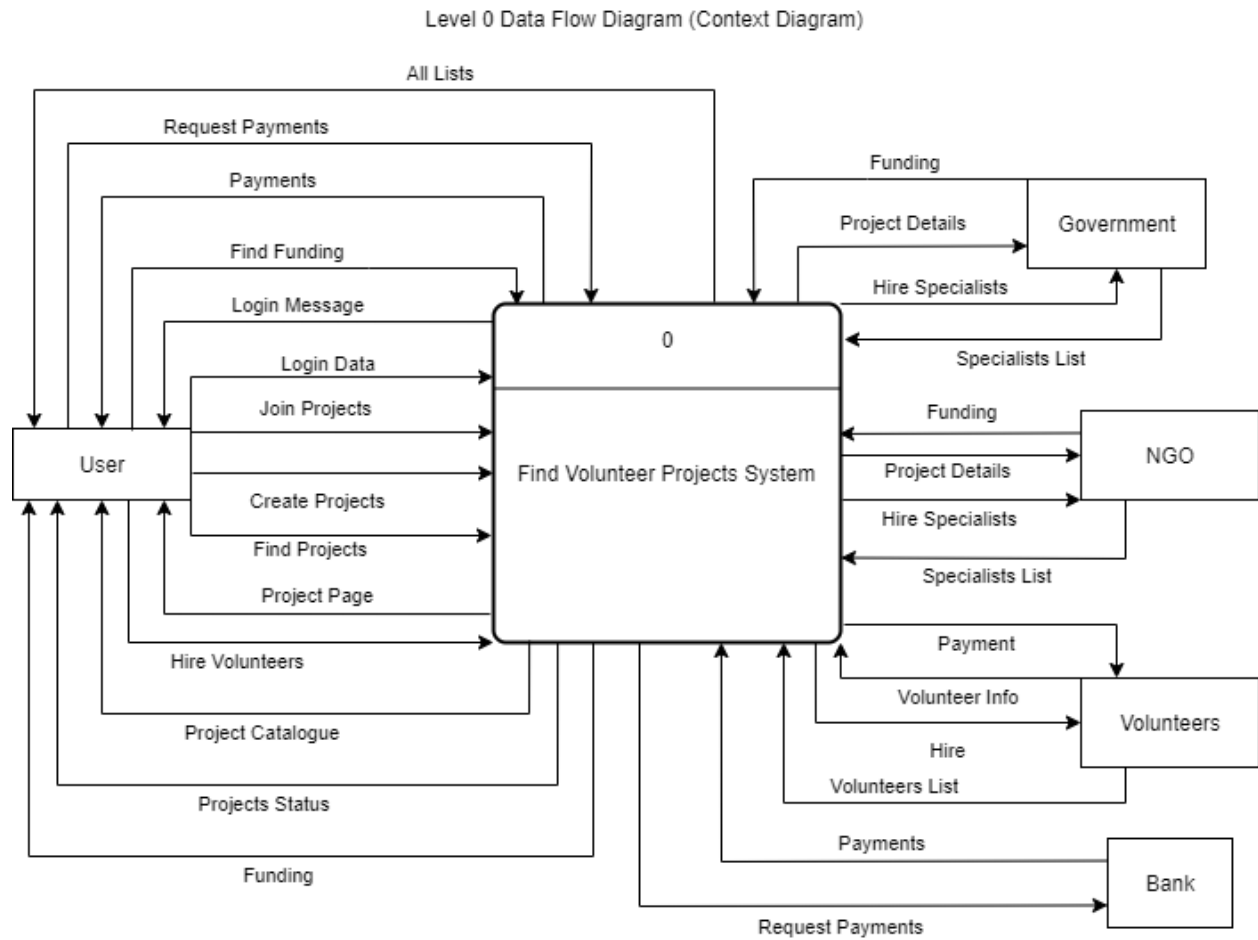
Level 0 Data Flow Diagram (Context Diagram)

All Lists

Request Payments

Payments

Find Funding

Login Message

Login Data

Join Projects

Create Projects

Find Projects

Project Page

Hire Volunteers

Project Catalogue

Projects Status

Funding

User

0

Find Volunteer Projects System

Funding

Project Details

Government

Hire Specialists

Specialists List

Funding

Project Details

NGO

Hire Specialists

Specialists List

Payment

Volunteer Info

Volunteers

Hire

Volunteers List

Payments

Bank

Request Payments